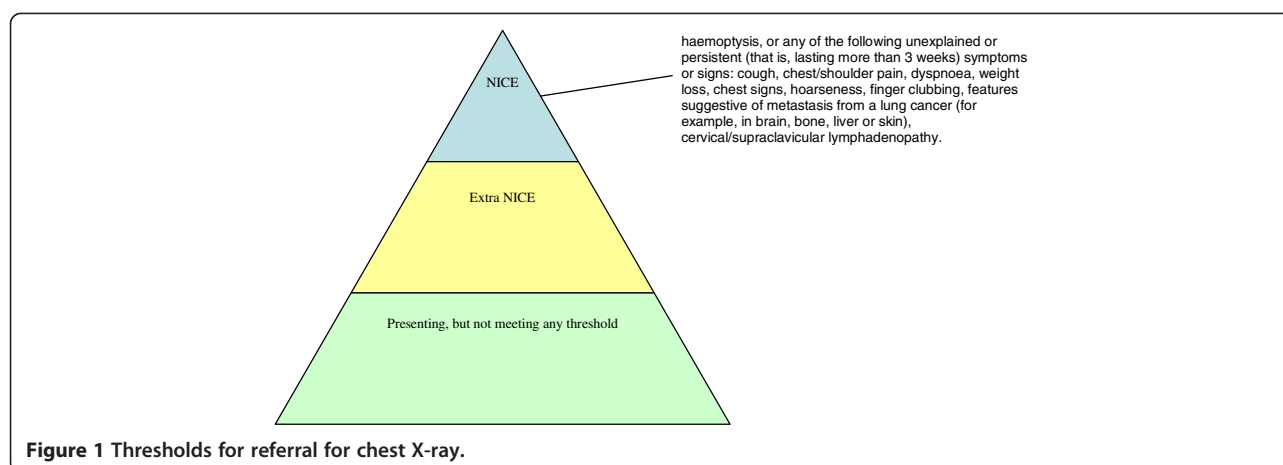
NICE

haemoptysis, or any of the following unexplained or persistent (that is, lasting more than 3 weeks) symptoms or signs: cough, chest/shoulder pain, dyspnoea, weight loss, chest signs, hoarseness, finger clubbing, features suggestive of metastasis from a lung cancer (for example, in brain, bone, liver or skin), cervical/supraclavicular lymphadenopathy.

Extra NICE

Presenting, but not meeting any threshold

Figure 1 Thresholds for referral for chest X-ray.